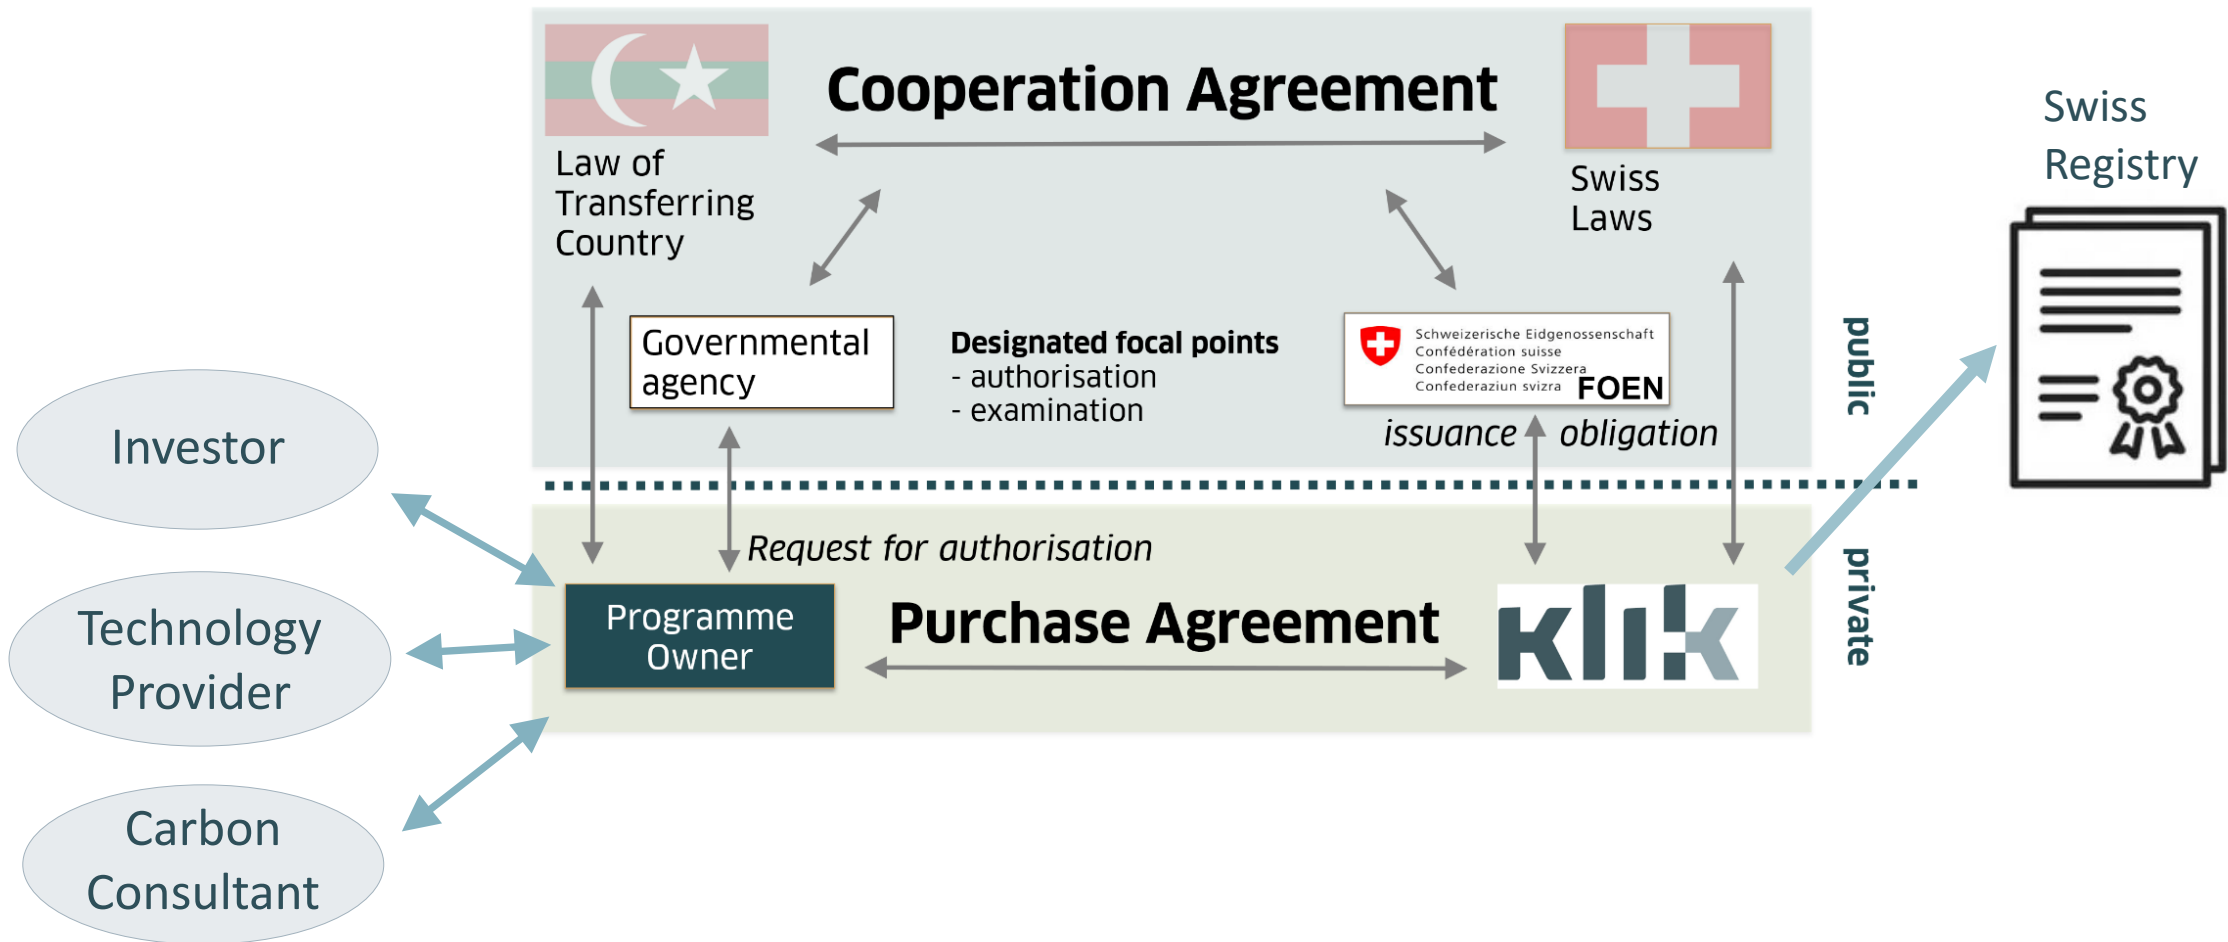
Cooperation Agreement

Law of Transferring Country

Swiss Laws

Swiss Registry

Governmental agency

Designated focal points
- authorisation
- examination

Schweizerische Eidgenossenschaft
Confédération suisse
Confederazione Svizzera
Confederaziun svizra
FOEN

issuance

obligation

public

private

Investor

Technology Provider

Carbon Consultant

Request for authorisation

Programme Owner

Purchase Agreement

klik